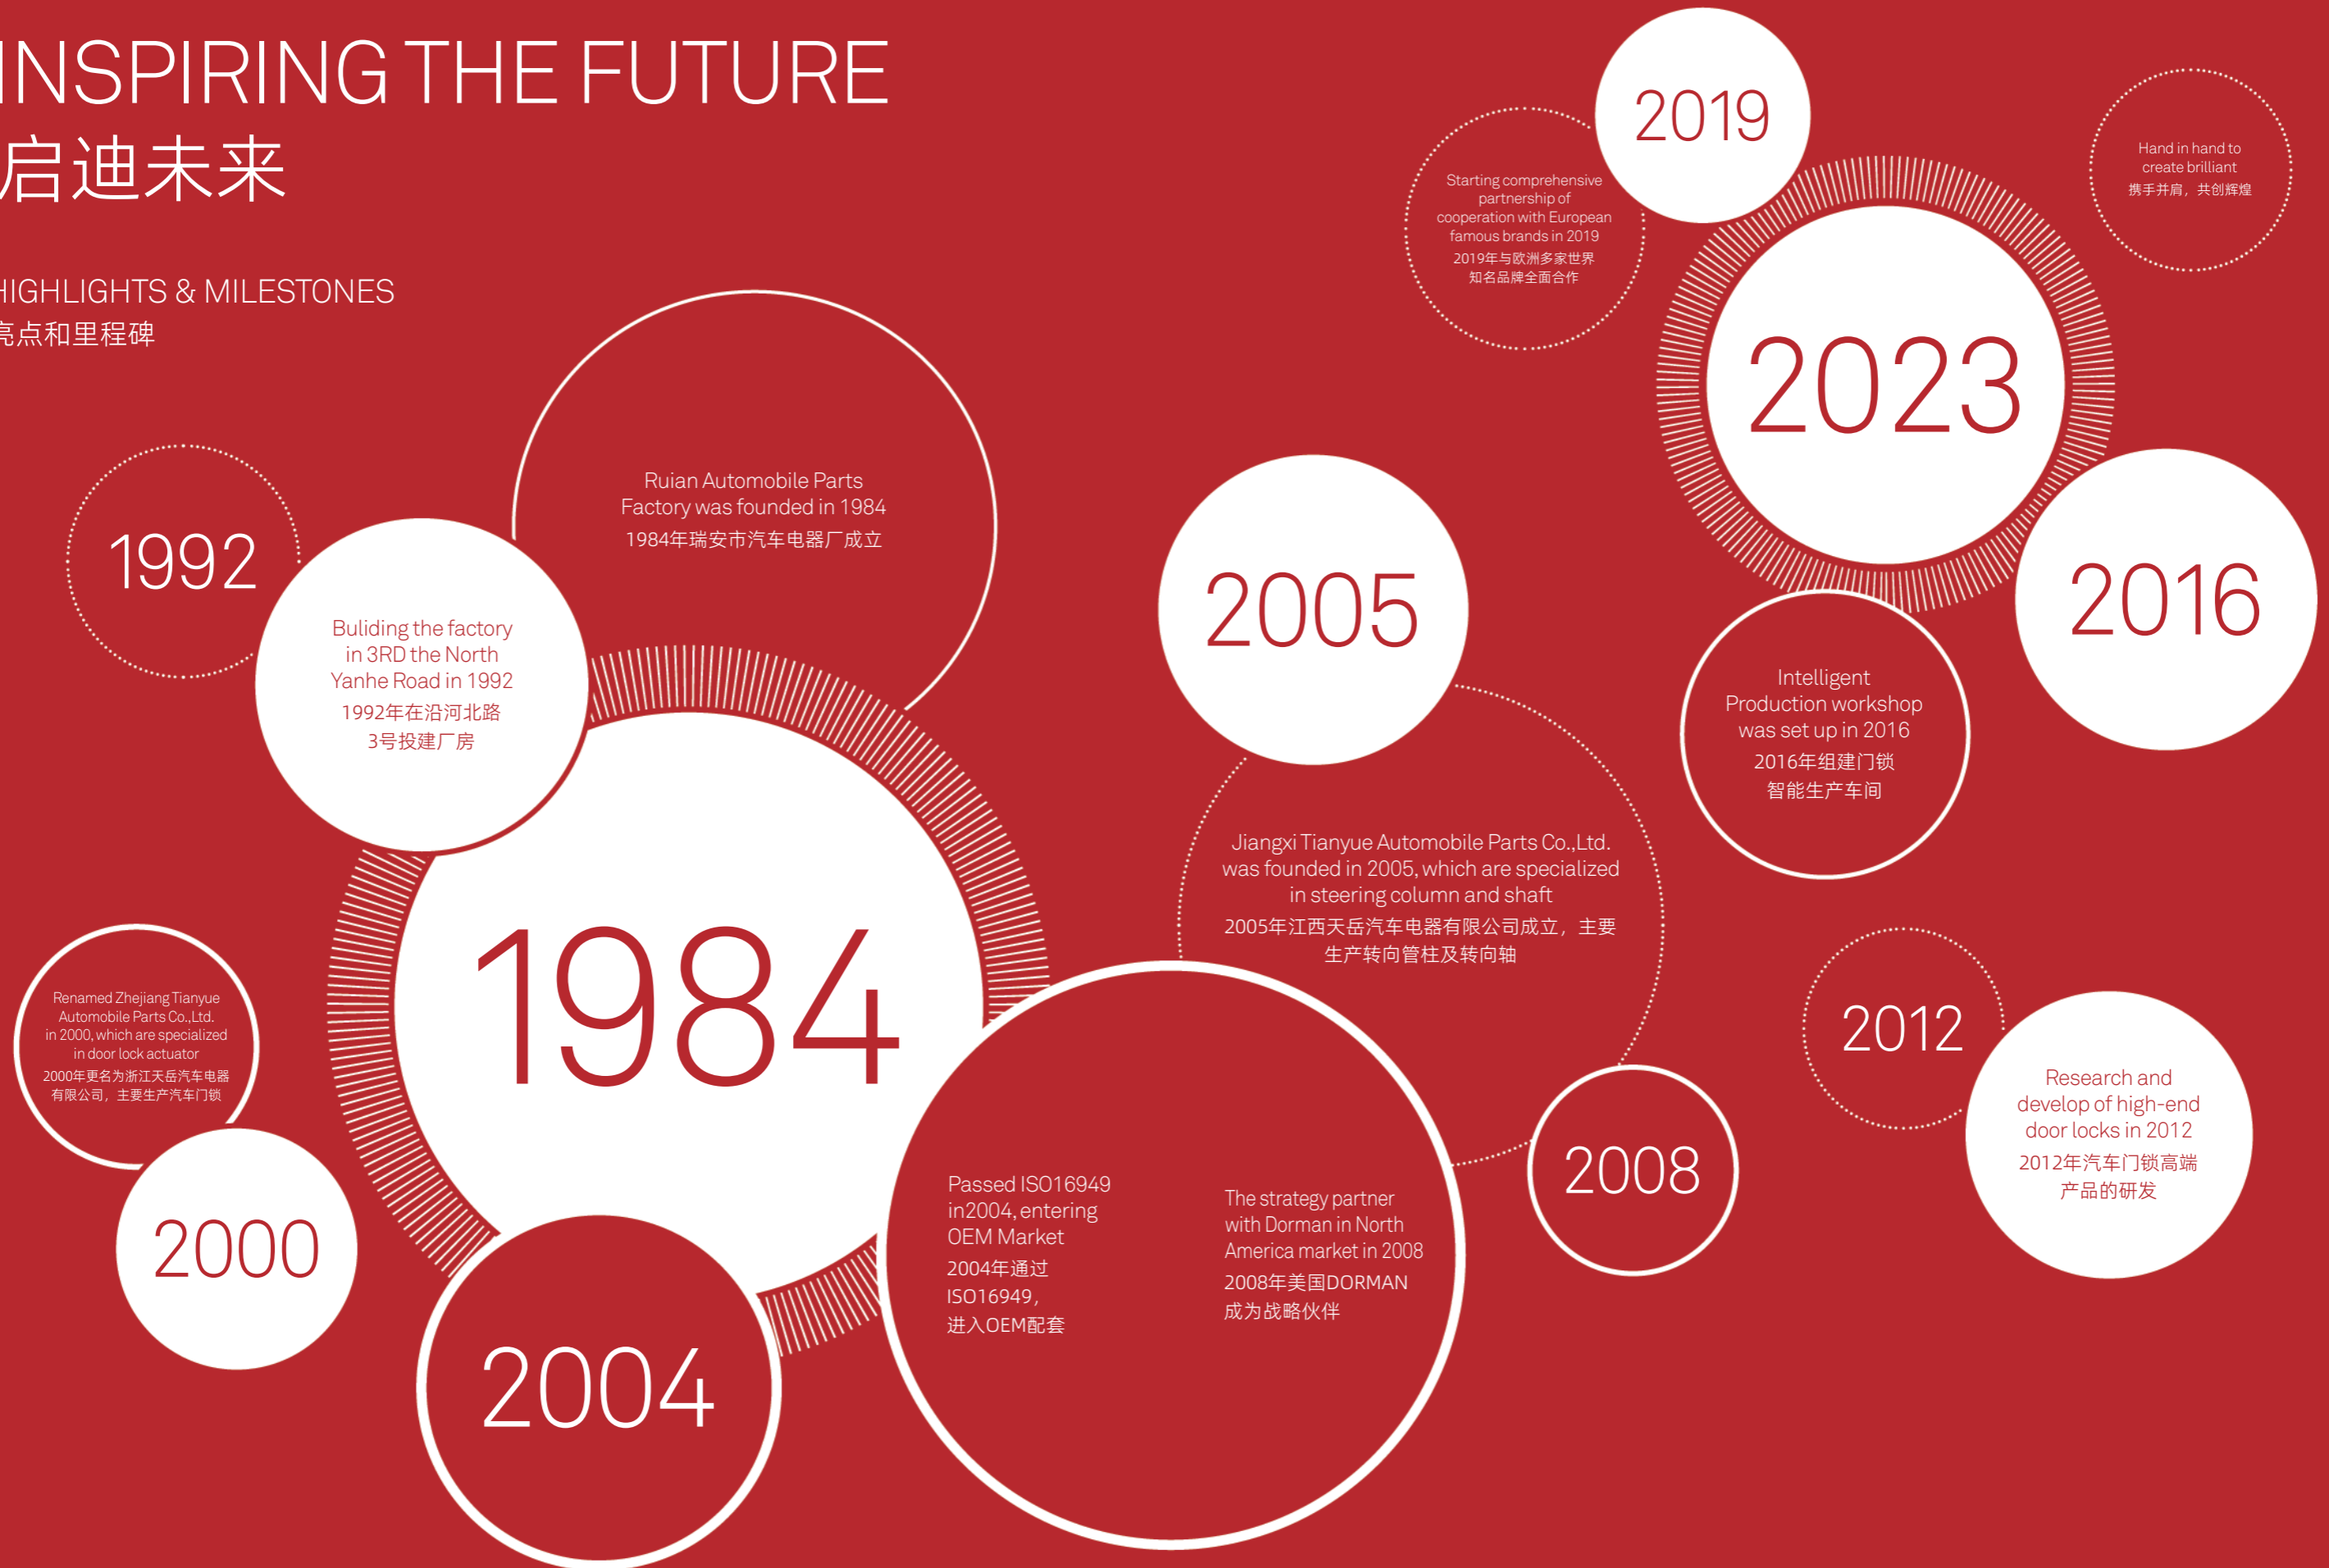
INSPIRING THE FUTURE
启迪未来

HIGHLIGHTS & MILESTONES
亮点和里程碑

2019

Starting comprehensive partnership of cooperation with European famous brands in 2019
2019年与欧洲多家世界知名品牌全面合作

Hand in hand to create brilliant
携手并肩，共创辉煌

2023

Ruian Automobile Parts Factory was founded in 1984
1984年瑞安市汽车电器厂成立

1992

Buliding the factory in 3RD the North Yanhe Road in 1992
1992年在沿河北路3号投建厂房

2005

2016

Intelligent Production workshop was set up in 2016
2016年组建门锁智能生产车间

Jiangxi Tianyue Automobile Parts Co.,Ltd. was founded in 2005, which are specialized in steering column and shaft
2005年江西天岳汽车电器有限公司成立，主要生产转向管柱及转向轴

1984

Renamed Zhejiang Tianyue Automobile Parts Co.,Ltd. in 2000, which are specialized in door lock actuator
2000年更名为浙江天岳汽车电器有限公司，主要生产汽车门锁

2012

Research and develop of high-end door locks in 2012
2012年汽车门锁高端产品的研发

Passed ISO16949 in2004, entering OEM Market
2004年通过ISO16949，进入OEM配套

The strategy partner with Dorman in North America market in 2008
2008年美国DORMAN成为战略伙伴

2008

2000

2004